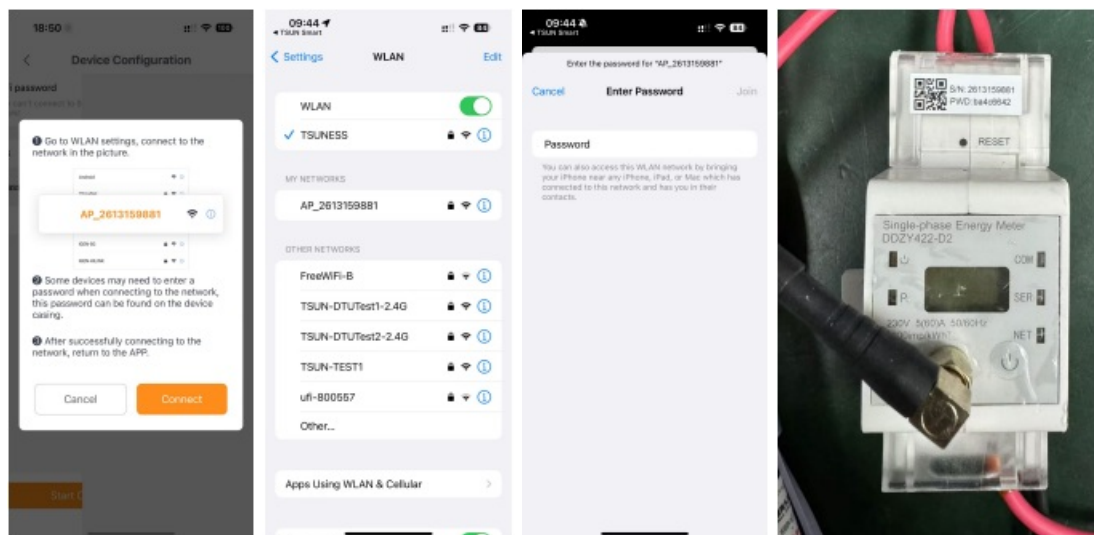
18:50

Device Configuration

password

❶ Go to WLAN settings, connect to the network in the picture.

AP_2613159881

❷ Some devices may need to enter a password when connecting to the network, this password can be found on the device casing.

❸ After successfully connecting to the network, return to the APP.

Cancel

Connect

Start C

09:44
◂ TSUN Smart

Settings

WLAN

Edit

WLAN

TSUNESS

MY NETWORKS

AP_2613159881

OTHER NETWORKS

FreeWiFi-B

TSUN-DTUTest1-2.4G

TSUN-DTUTest2-2.4G

TSUN-TEST1

ufi-800557

Other...

Apps Using WLAN & Cellular

09:44
◂ TSUN Smart

Enter the password for "AP_2613159881"

Cancel

Enter Password

Join

Password

You can also access this WLAN network by bringing your iPhone near any iPhone, iPad, or Mac which has connected to this network and has you in their contacts.

S/N: 2613159881
PWD: ba4d9842

RESET

Single-phase Energy Meter
DDZY422-D2

COM

P

SER

NET

230V 5(60)A 50/60Hz
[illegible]